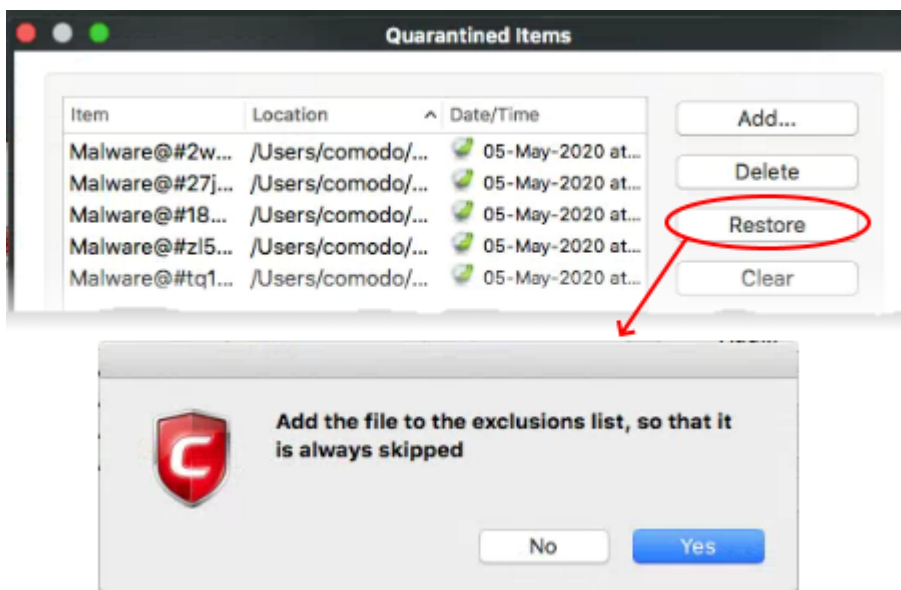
Quarantined Items

| Item | Location | Date/Time |
|---|---|---|
| Malware@#2w... | /Users/comodo/... | 05-May-2020 at... |
| Malware@#27j... | /Users/comodo/... | 05-May-2020 at... |
| Malware@#18... | /Users/comodo/... | 05-May-2020 at... |
| Malware@#zl5... | /Users/comodo/... | 05-May-2020 at... |
| Malware@#tq1... | /Users/comodo/... | 05-May-2020 at... |

Add...

Delete

Restore

Clear

Add the file to the exclusions list, so that it is always skipped

No

Yes